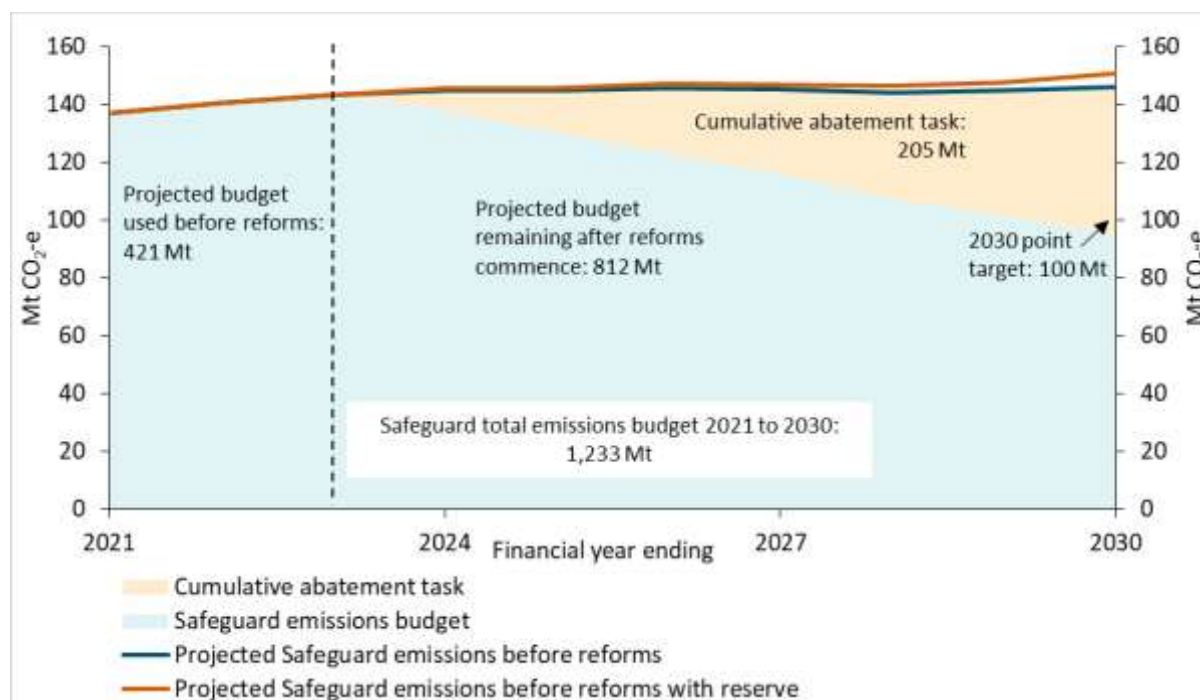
160
140
120
100
80
60
40
20
0

Mt $CO_2$-e

160
140
120
100
80
60
40
20
0

Mt $CO_2$-e

Projected budget used before reforms: 421 Mt

Projected budget remaining after reforms commence: 812 Mt

Cumulative abatement task: 205 Mt

2030 point target: 100 Mt

Safeguard total emissions budget 2021 to 2030: 1,233 Mt

2021
2024
Financial year ending
2027
2030

Cumulative abatement task
Safeguard emissions budget
Projected Safeguard emissions before reforms
Projected Safeguard emissions before reforms with reserve